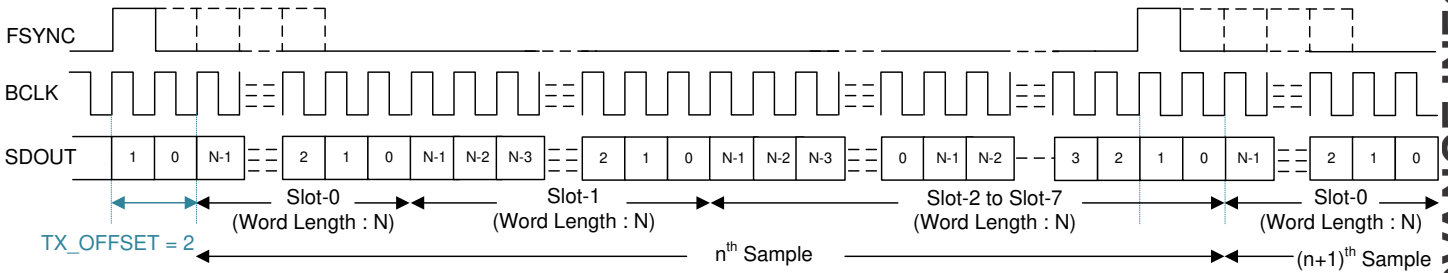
FSYNC

BCLK

SDOUT

1 0 N-1 2 1 0 N-1 N-2 N-3 2 1 0 N-1 N-2 N-3 0 N-1 N-2 3 2 1 0 N-1 2 1 0

Slot-0
(Word Length : N)

Slot-1
(Word Length : N)

Slot-2 to Slot-7
(Word Length : N)

Slot-0
(Word Length : N)

TX_OFFSET = 2

n$^{th}$ Sample

(n+1)$^{th}$ Sample